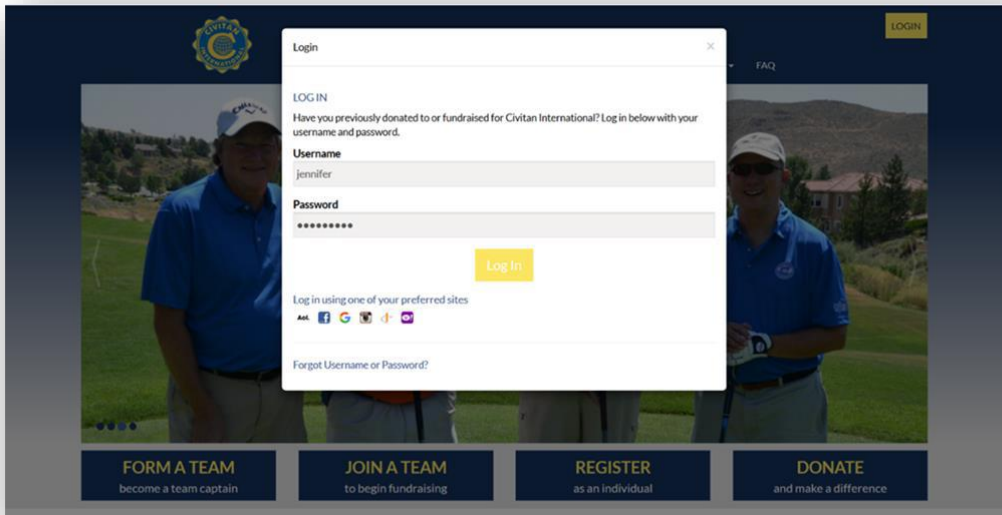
CIVITAN INTERNATIONAL

LOGIN

FAQ

Login

×

LOG IN

Have you previously donated to or fundraised for Civitan International? Log in below with your username and password.

Username

jennifer

Password

•••••••••

Log In

Log in using one of your preferred sites

Aol.

Forgot Username or Password?

FORM A TEAM
become a team captain

JOIN A TEAM
to begin fundraising

REGISTER
as an individual

DONATE
and make a difference